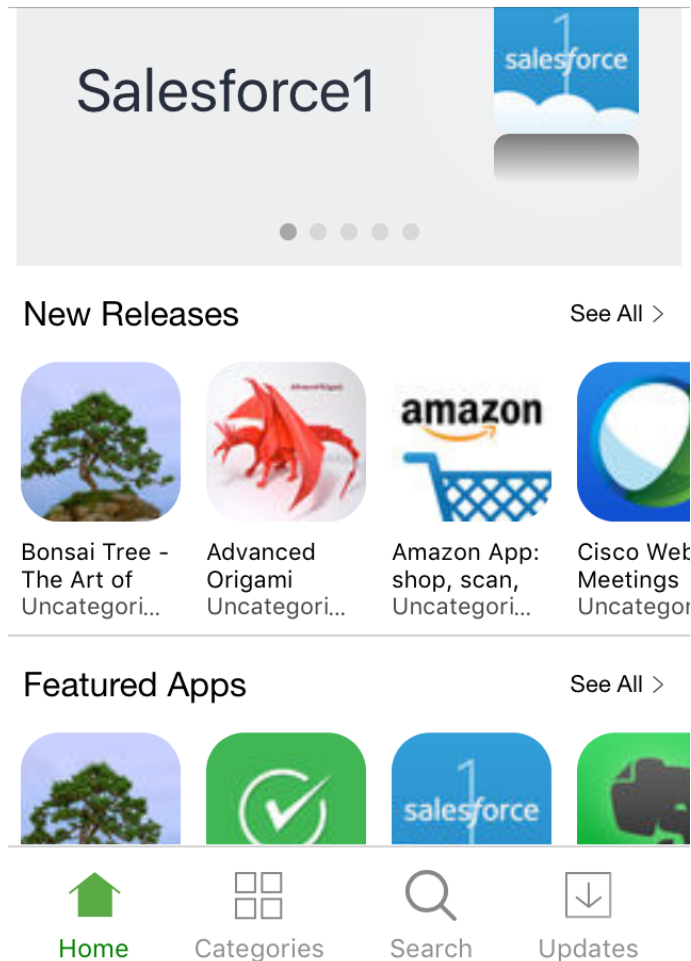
Salesforce1

salesforce

New Releases

See All >

amazon

Bonsai Tree - The Art of
Uncategori...

Advanced Origami
Uncategori...

Amazon App: shop, scan,
Uncategori...

Cisco Web Meetings
Uncategor

Featured Apps

See All >

salesforce

Home

Categories

Search

Updates